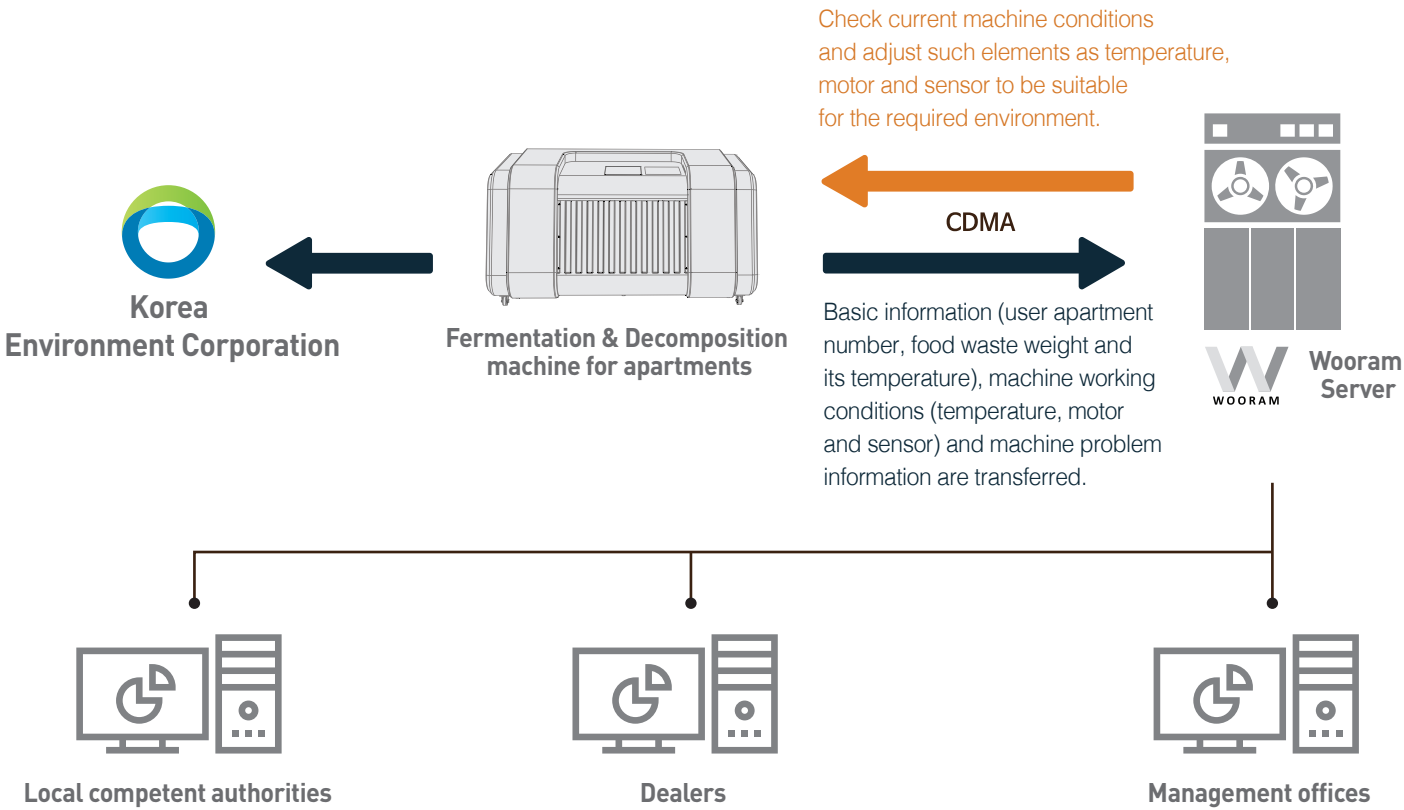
Check current machine conditions and adjust such elements as temperature, motor and sensor to be suitable for the required environment.

Korea Environment Corporation

Fermentation & Decomposition machine for apartments

CDMA

Basic information (user apartment number, food waste weight and its temperature), machine working conditions (temperature, motor and sensor) and machine problem information are transferred.

WOORAM

Wooram Server

Local competent authorities

Dealers

Management offices